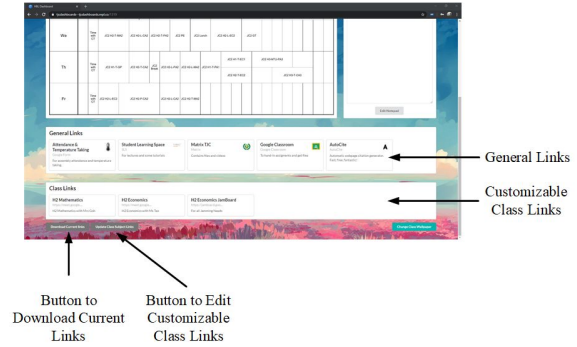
We

Th

Fr

Edit Reminder

General Links

Attendance & Temperature Taking

Student Learning Space

Matrix TIC

Google Classroom

AutoCite

Class Links

H2 Mathematics

H2 Economics

H2 Economics Jamboard

Download Current Links

Update Class Subject Links

Change Your Wallpaper

General Links

Customizable Class Links

Button to Download Current Links

Button to Edit Customizable Class Links